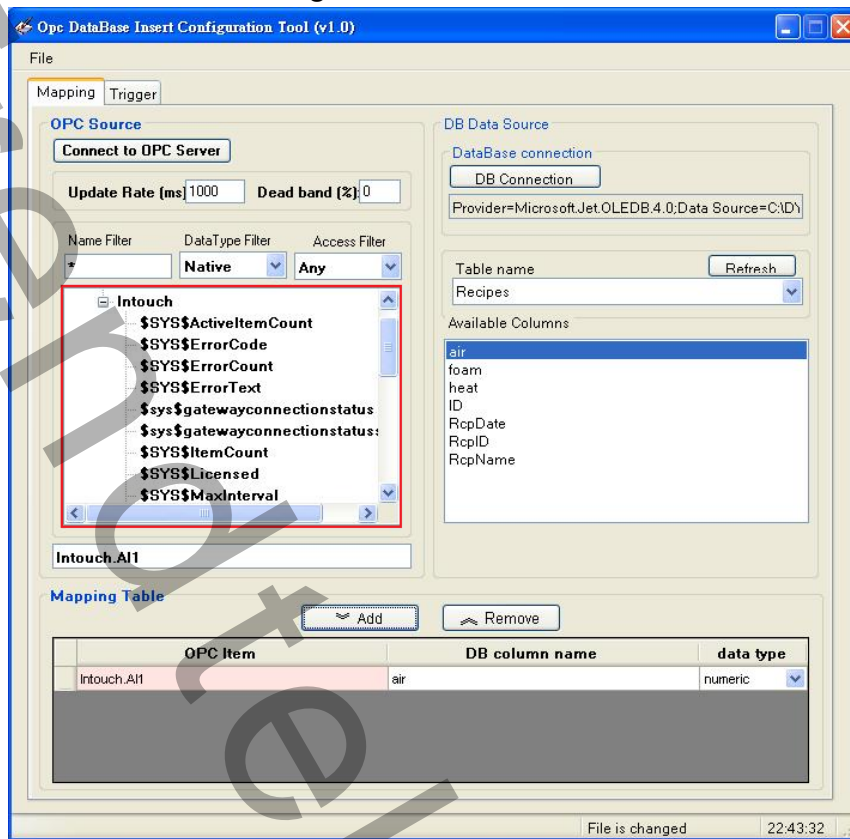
Opc DataBase Insert Configuration Tool (v1.0)

File

Mapping | Trigger

OPC Source

Connect to OPC Server

Update Rate (ms) 1000 Dead band (%) 0

Name Filter | DataType Filter | Access Filter

\* | Native | Any

Intouch
$SYS$ActiveItemCount
$SYS$ErrorCode
$SYS$ErrorCount
$SYS$ErrorText
$sys$gatewayconnectionstatus
$sys$gatewayconnectionstatus
$SYS$ItemCount
$SYS$Licensed
$SYS$MaxInterval

Intouch.AI1

DB Data Source

DataBase connection

DB Connection

Provider=Microsoft.Jet.OLEDB.4.0;Data Source=C:\D\

Table name

Refresh

Recipes

Available Columns

air
foam
heat
ID
RcpDate
RcpID
RcpName

Mapping Table

Add

Remove

| OPC Item | DB column name | data type |
|---|---|---|
| Intouch.AI1 | air | numeric |

File is changed

22:43:32